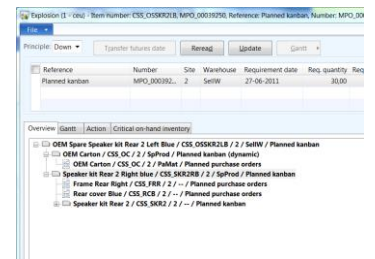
Explosion (1 - ceu) - Item number: CSS_OSSKR2LB, Reference: Planned kanban, Number: MPO_00

File

Principle: Down
Transfer futures date
Reread
Update
Gantt

| | Reference | Number | Site | Warehouse | Requirement date | Req. quantity | Req |
|---|---|---|---|---|---|---|---|
| | Planned kanban | MPO_000392... | 2 | SellW | 27-06-2011 | 30,00 | |

Overview | Gantt | Action | Critical on-hand inventory

OEM Spare Speaker kit Rear 2 Left Blue / CSS_OSSKR2LB / 2 / SellW / Planned kanban
OEM Carton / CSS_OC / 2 / SpProd / Planned kanban (dynamic)
OEM Carton / CSS_OC / 2 / PalMat / Planned purchase orders
Speaker kit Rear 2 Right blue / CSS_SKR2RB / 2 / SpProd / Planned kanban
Frame Rear Right / CSS_FRR / 2 / -- / Planned purchase orders
Rear cover Blue / CSS_RCB / 2 / -- / Planned purchase orders
Speaker kit Rear 2 / CSS_SKR2 / 2 / -- / Planned kanban